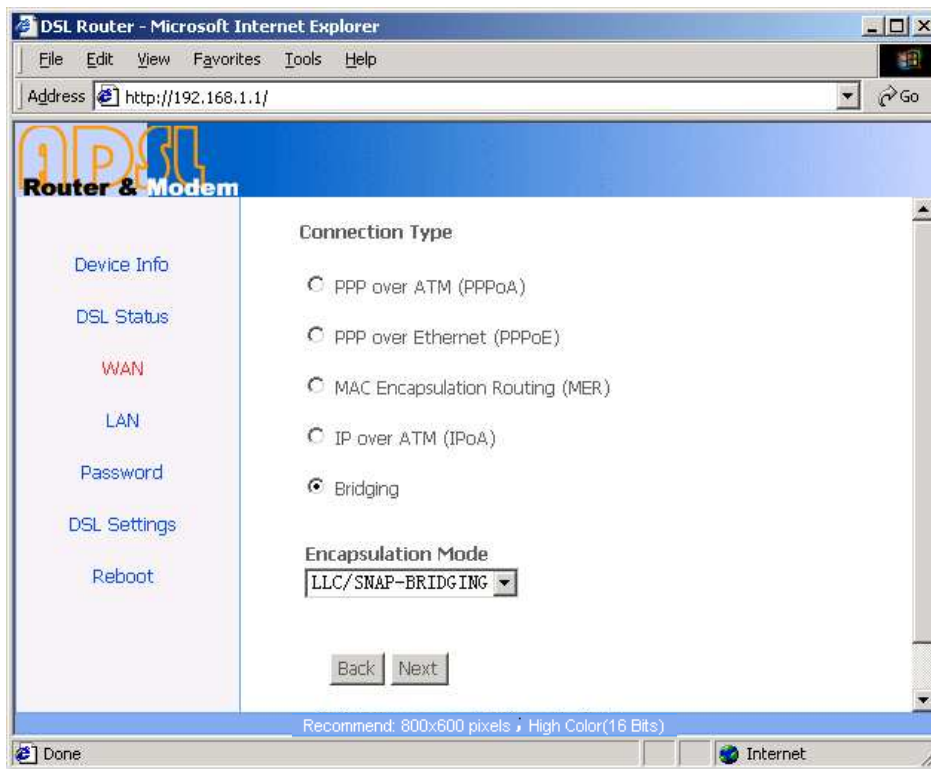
DSL Router - Microsoft Internet Explorer

File Edit View Favorites Tools Help

Address http://192.168.1.1/

Go

ADSL
Router & Modem

Device Info

DSL Status

WAN

LAN

Password

DSL Settings

Reboot

Connection Type

PPP over ATM (PPPoA)

PPP over Ethernet (PPPoE)

MAC Encapsulation Routing (MER)

IP over ATM (IPoA)

Bridging

Encapsulation Mode

LLC/SNAP-BRIDGING

Back Next

Recommend: 800x600 pixels ; High Color(16 Bits)

Done

Internet